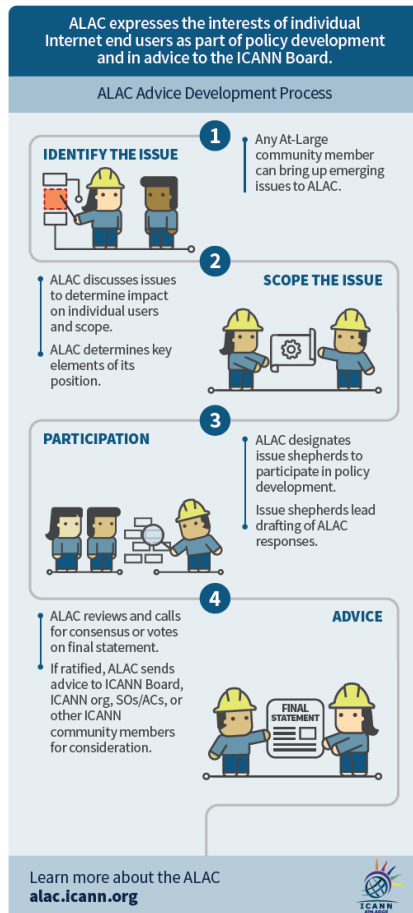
ALAC expresses the interests of individual Internet end users as part of policy development and in advice to the ICANN Board.

ALAC Advice Development Process

1

IDENTIFY THE ISSUE

Any At-Large community member can bring up emerging issues to ALAC.

2

ALAC discusses issues to determine impact on individual users and scope.

ALAC determines key elements of its position.

SCOPE THE ISSUE

3

PARTICIPATION

ALAC designates issue shepherds to participate in policy development.

Issue shepherds lead drafting of ALAC responses.

4

ALAC reviews and calls for consensus or votes on final statement.

If ratified, ALAC sends advice to ICANN Board, ICANN org, SOs/ACs, or other ICANN community members for consideration.

ADVICE

FINAL STATEMENT

Learn more about the ALAC
alac.icann.org

ICANN